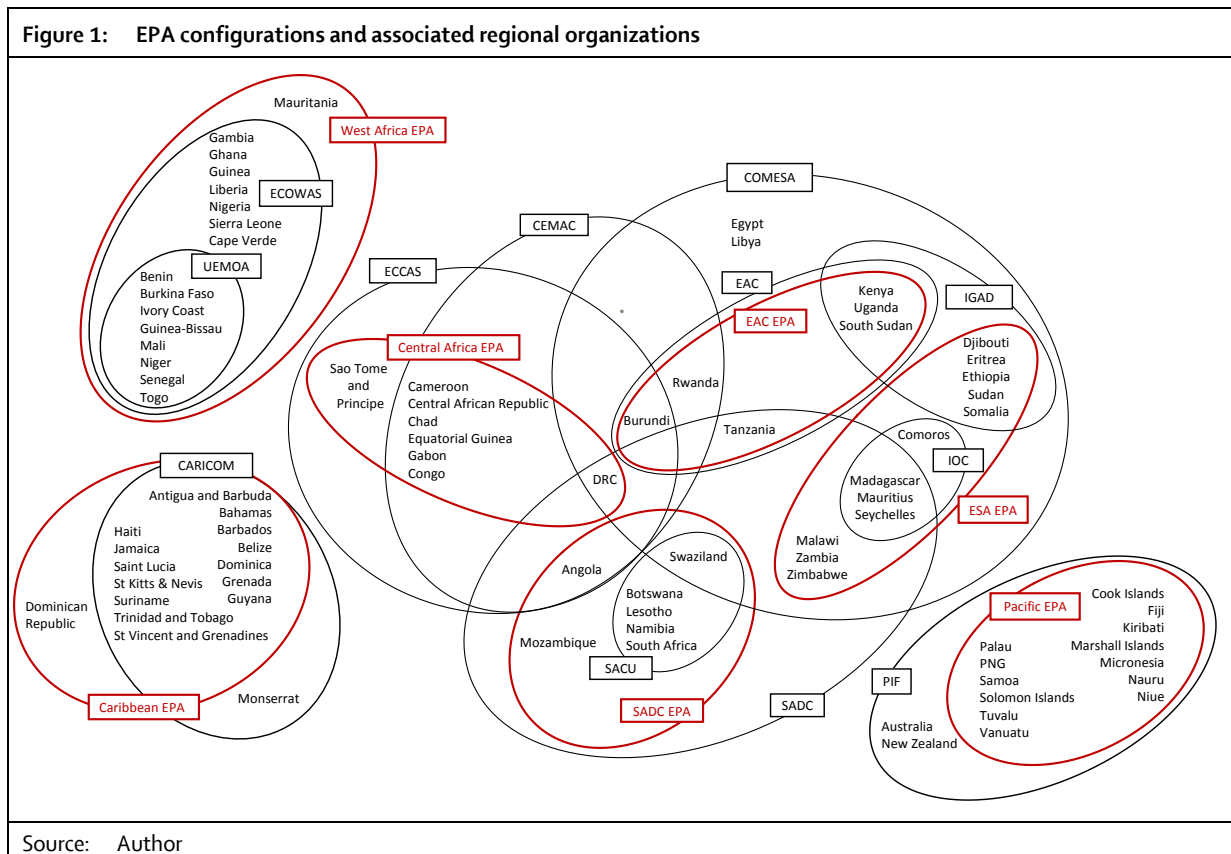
Figure 1: EPA configurations and associated regional organizations

Mauritania
West Africa EPA
Gambia
Ghana
Guinea
Liberia
Nigeria
Sierra Leone
Cape Verde
ECOWAS
UEMOA
Benin
Burkina Faso
Ivory Coast
Guinea-Bissau
Mali
Niger
Senegal
Togo

COMESA
Egypt
Libya
CEMAC
ECCAS
EAC
Kenya
Uganda
South Sudan
IGAD
EAC EPA
Central Africa EPA
Sao Tome and Principe
Cameroon
Central African Republic
Chad
Equatorial Guinea
Gabon
Congo
Rwanda
Djibouti
Eritrea
Ethiopia
Sudan
Somalia
Burundi
Tanzania
Comoros
IOC
DRC
Madagascar
Mauritius
Seychelles
ESA EPA
Malawi
Zambia
Zimbabwe
Swaziland
Angola
Botswana
Lesotho
Namibia
South Africa
Mozambique
SACU
SADC EPA
SADC

CARICOM
Antigua and Barbuda
Bahamas
Barbados
Belize
Dominica
Grenada
Guyana
Haiti
Jamaica
Saint Lucia
St Kitts & Nevis
Suriname
Trinidad and Tobago
St Vincent and Grenadines
Dominican Republic
Caribbean EPA
Monserrat

Pacific EPA
Cook Islands
Fiji
Kiribati
Marshall Islands
Micronesia
Nauru
Niue
Palau
PNG
Samoa
Solomon Islands
Tuvalu
Vanuatu
PIF
Australia
New Zealand

Source: Author